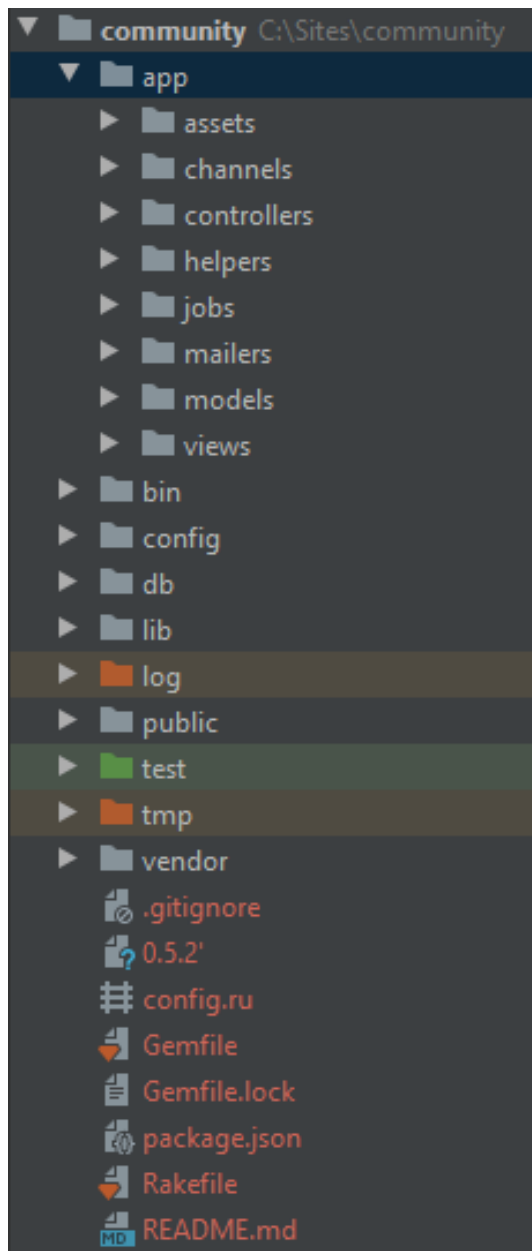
community C:\Sites\community
app
assets
channels
controllers
helpers
jobs
mailers
models
views
bin
config
db
lib
log
public
test
tmp
vendor
.gitignore
0.5.2'
config.ru
Gemfile
Gemfile.lock
package.json
Rakefile
MD README.md